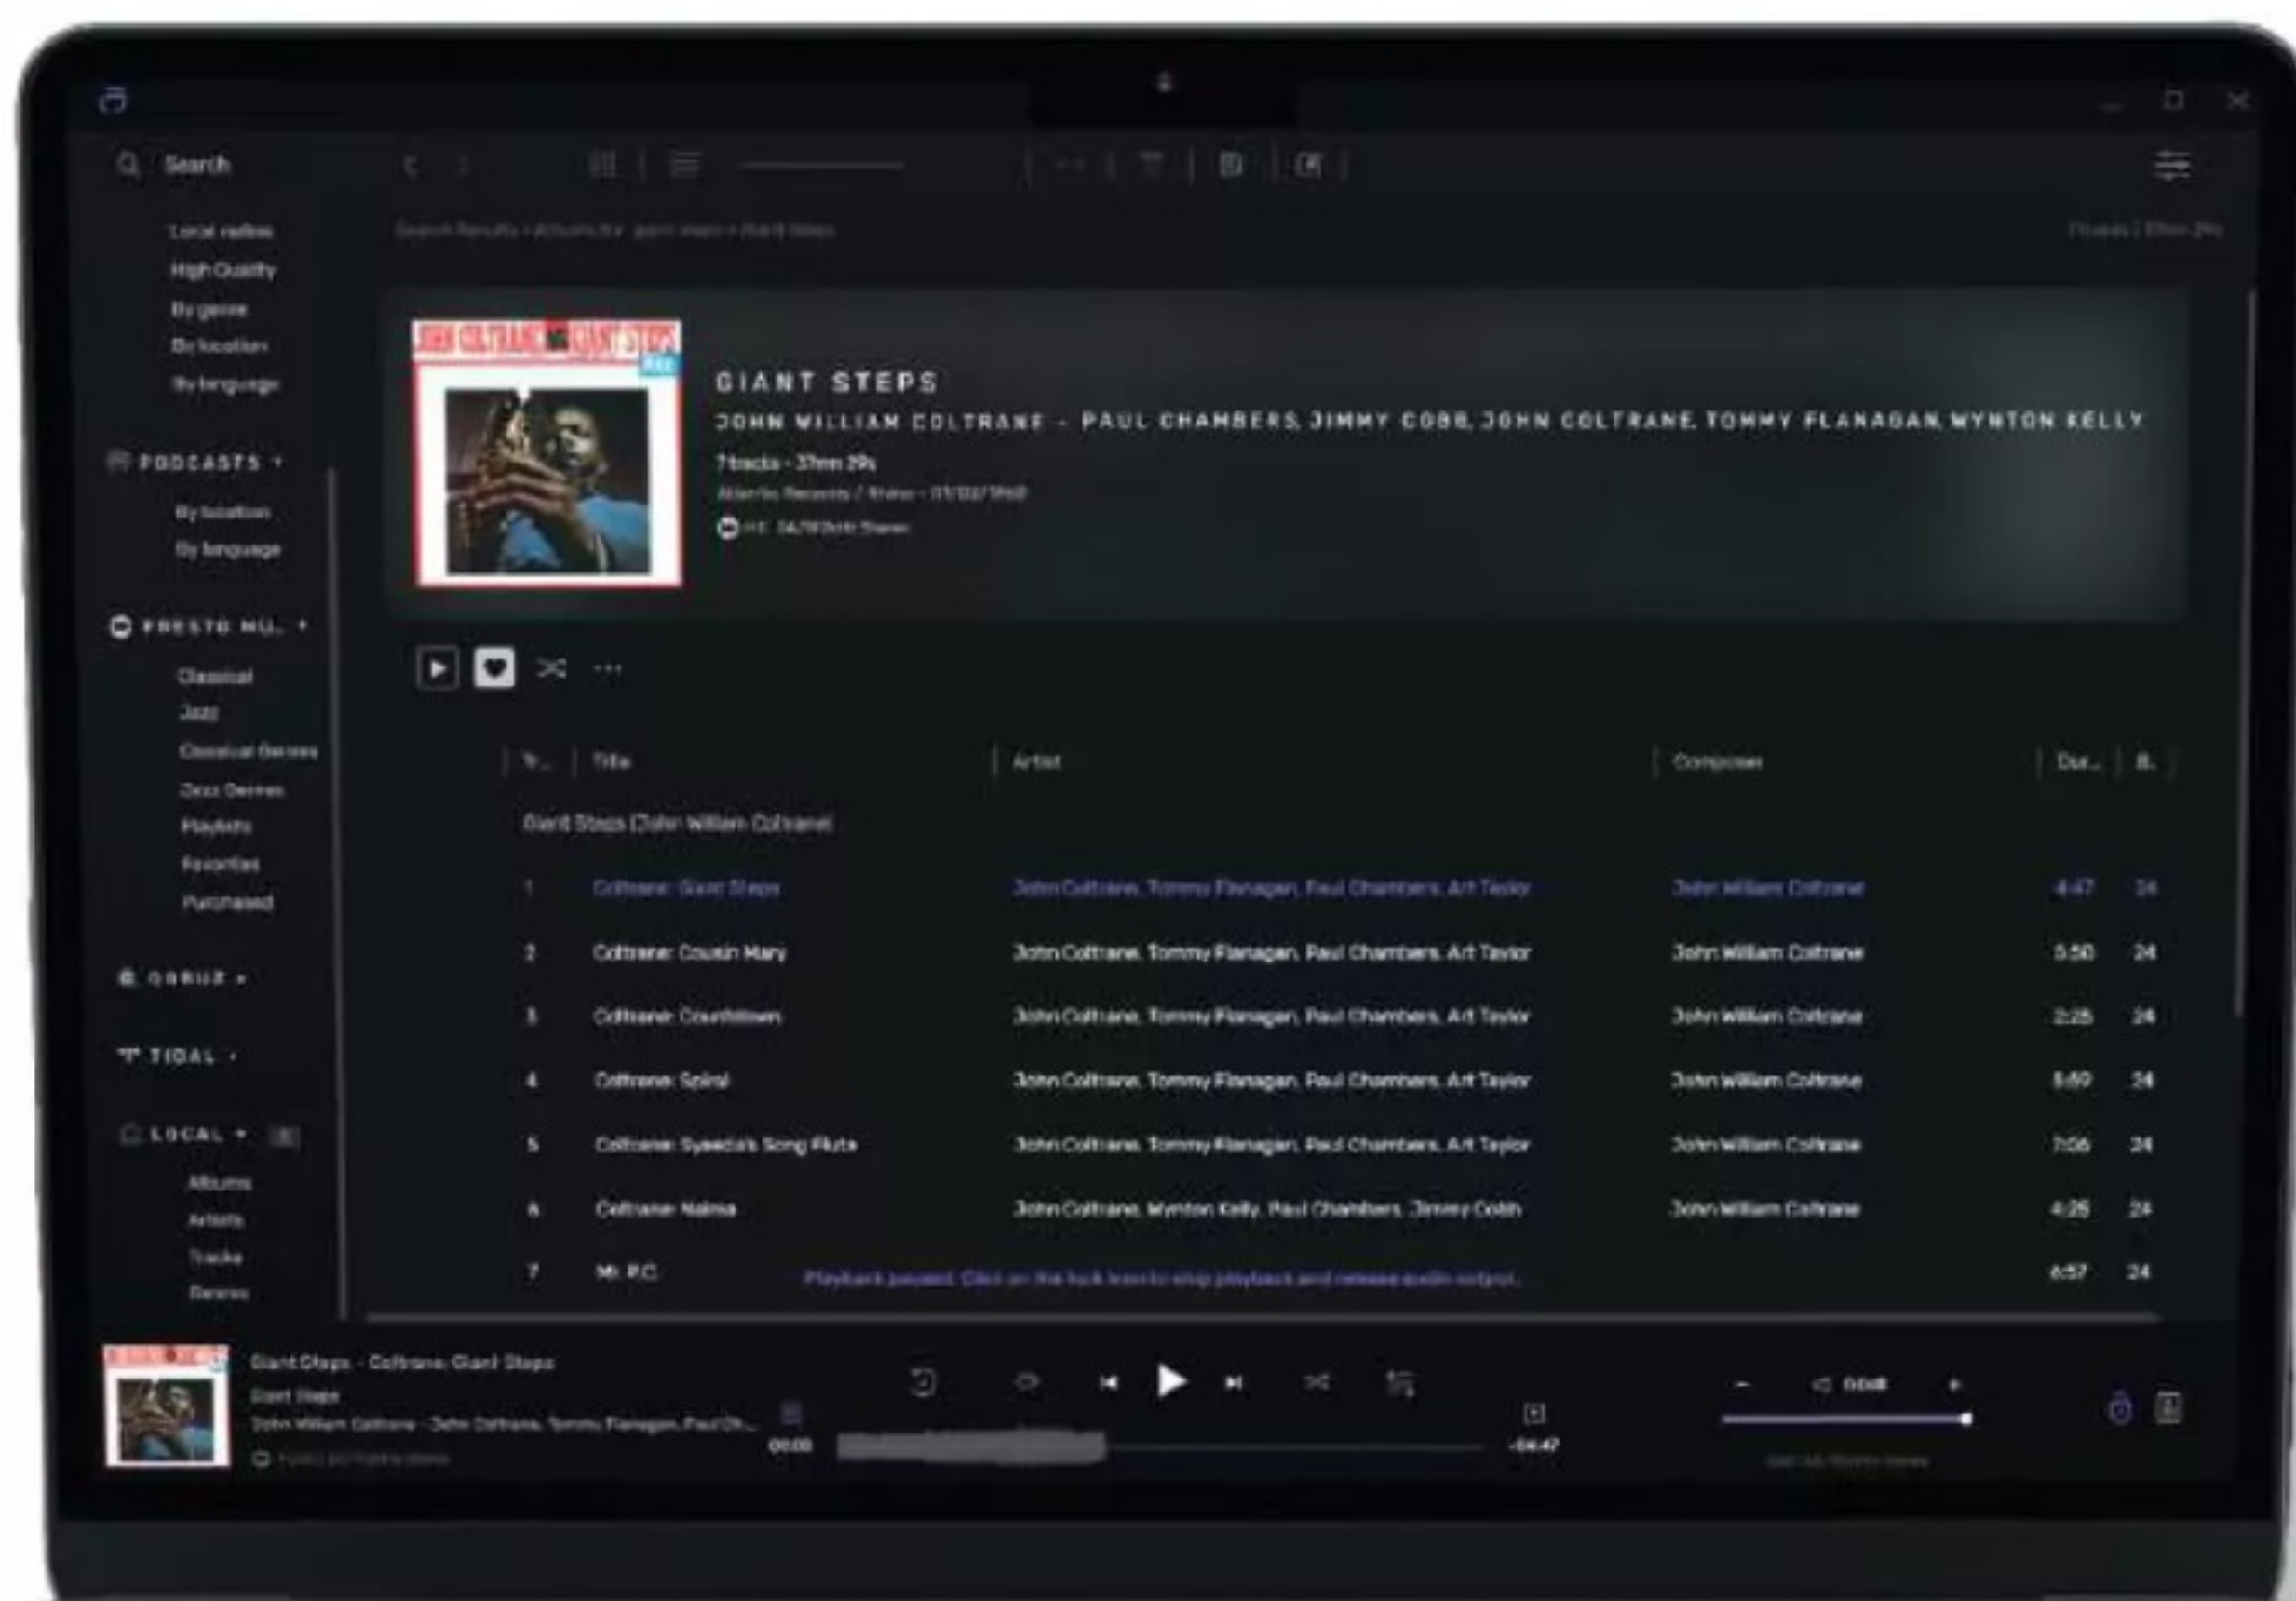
Search

Local radios
High Quality
By genre
By location
By language

PODCASTS

By location
By language

PRESTO MU...

Classical
Jazz
Classical Genres
Jazz Genres
Playlists
Favorites
Purchased

QOBUZ

TIDAL

LOCAL

Albums
Artists
Tracks
Genres

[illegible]

JOHN COLTRANE GIANT STEPS

GIANT STEPS

JOHN WILLIAM COLTRANE - PAUL CHAMBERS, JIMMY COBB, JOHN COLTRANE, TOMMY FLANAGAN, WYNTON KELLY

7 tracks - 37mn 29s

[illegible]

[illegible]

| Tr... | Title | Artist | Composer | Dur... | B... |
|---|---|---|---|---|---|
| | Giant Steps (John William Coltrane) | | | | |
| 1 | Coltrane: Giant Steps | John Coltrane, Tommy Flanagan, Paul Chambers, Art Taylor | John William Coltrane | 4:47 | 24 |
| 2 | Coltrane: Cousin Mary | John Coltrane, Tommy Flanagan, Paul Chambers, Art Taylor | John William Coltrane | 5:50 | 24 |
| 3 | Coltrane: Countdown | John Coltrane, Tommy Flanagan, Paul Chambers, Art Taylor | John William Coltrane | 2:25 | 24 |
| 4 | Coltrane: Spiral | John Coltrane, Tommy Flanagan, Paul Chambers, Art Taylor | John William Coltrane | 5:59 | 24 |
| 5 | Coltrane: Syeeda's Song Flute | John Coltrane, Tommy Flanagan, Paul Chambers, Art Taylor | John William Coltrane | 7:06 | 24 |
| 6 | Coltrane: Naima | John Coltrane, Wynton Kelly, Paul Chambers, Jimmy Cobb | John William Coltrane | 4:25 | 24 |
| 7 | Mr. P.C. | | | 6:57 | 24 |

Playback paused. Click on the lock icon to stop playback and release audio output.

Giant Steps - Coltrane: Giant Steps
Giant Steps
John William Coltrane - John Coltrane, Tommy Flanagan, Paul Ch...
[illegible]

00:00
-04:47

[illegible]